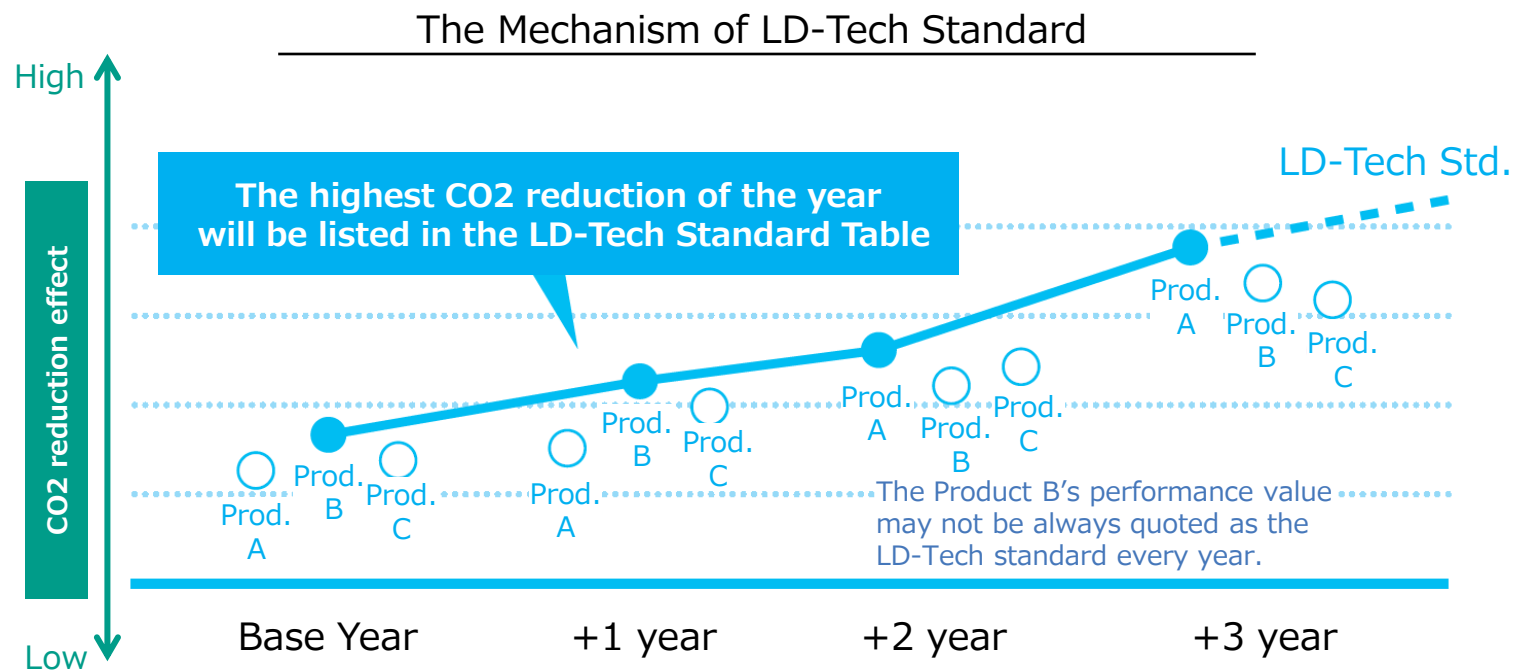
The Mechanism of LD-Tech Standard

High

CO2 reduction effect

Low

The highest CO2 reduction of the year will be listed in the LD-Tech Standard Table

LD-Tech Std.

Prod. A

Prod. B

Prod. C

Prod. A

Prod. B

Prod. C

Prod. A

Prod. B

Prod. C

Prod. A

Prod. B

Prod. C

The Product B’s performance value may not be always quoted as the LD-Tech standard every year.

Base Year

+1 year

+2 year

+3 year